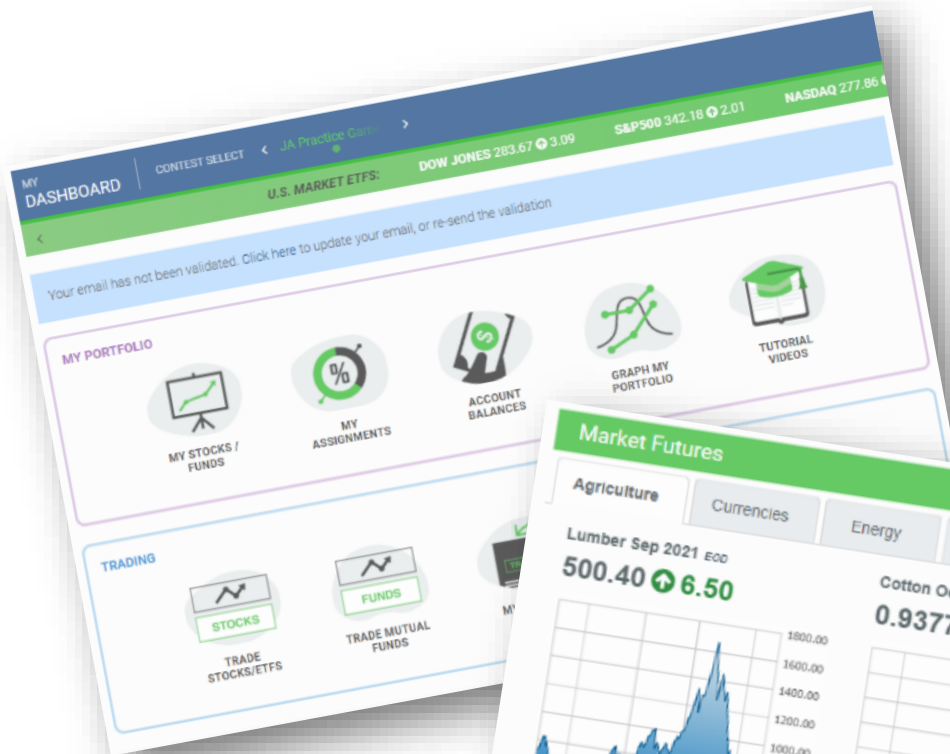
MY DASHBOARD

CONTEST SELECT

JA Practice Game

U.S. MARKET ETFS:

DOW JONES 283.67 3.09

S&P500 342.18 2.01

NASDAQ 277.86

Your email has not been validated. Click here to update your email, or re-send the validation

MY PORTFOLIO

MY STOCKS / FUNDS

%

MY ASSIGNMENTS

ACCOUNT BALANCES

GRAPH MY PORTFOLIO

TUTORIAL VIDEOS

TRADING

STOCKS

TRADE STOCKS/ETFS

FUNDS

TRADE MUTUAL FUNDS

MY

Market Futures

Agriculture

Currencies

Energy

Lumber Sep 2021 EOD

500.40 6.50

Cotton O

0.937

1800.00

1600.00

1400.00

1200.00

1000.00